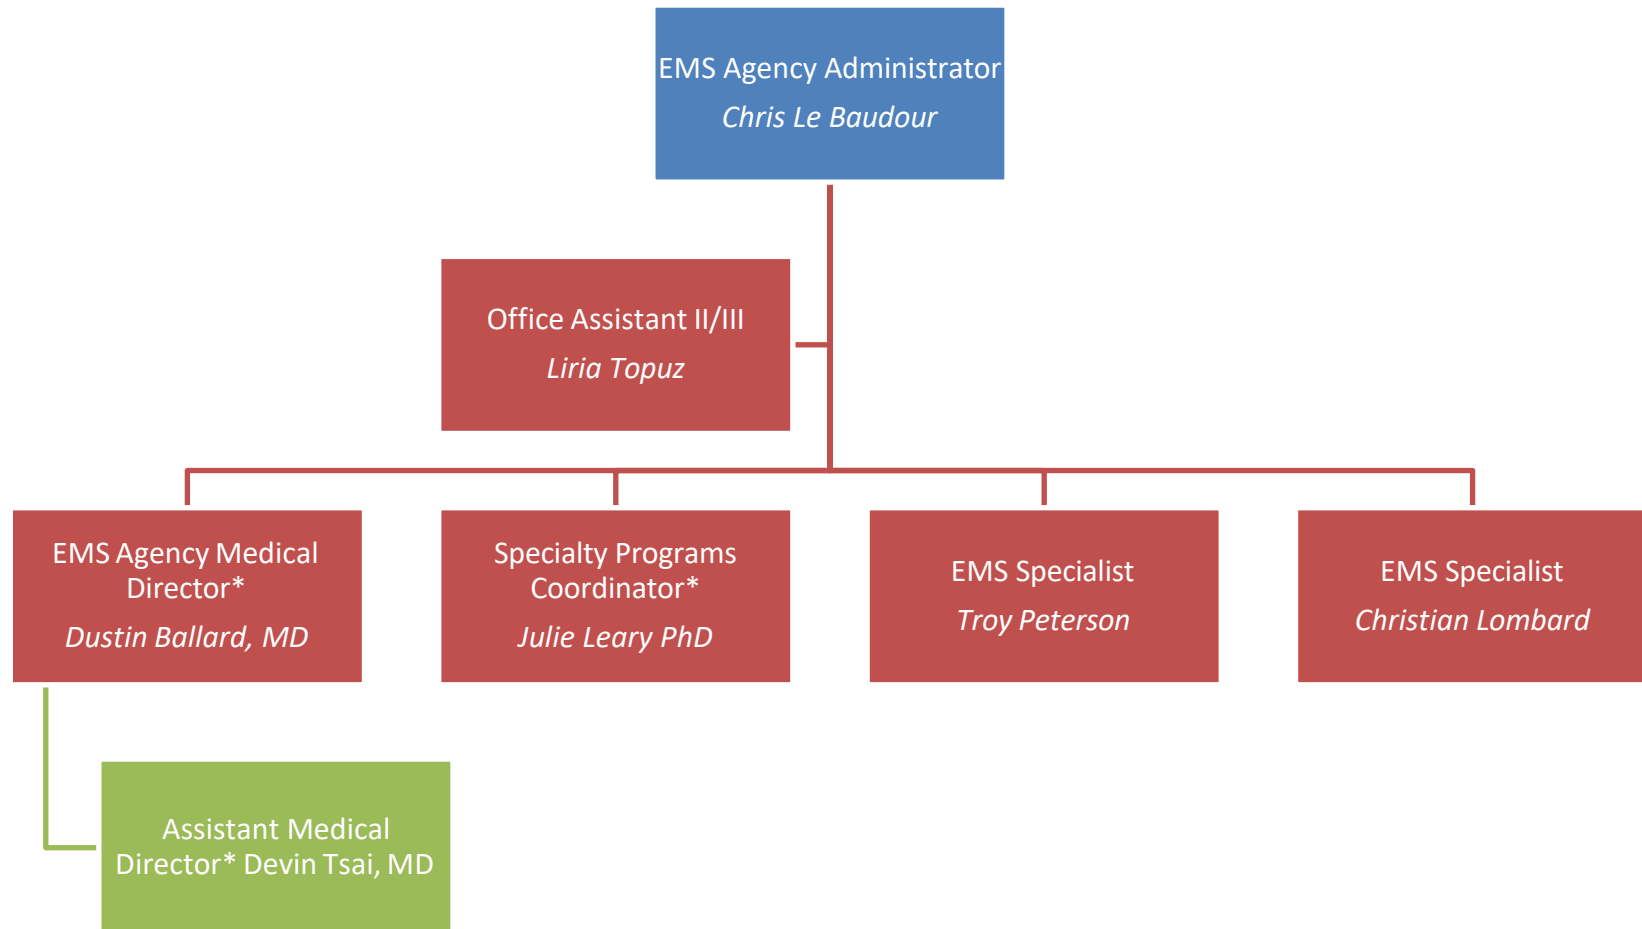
EMS Agency Administrator
Chris Le Baudour

Office Assistant II/III
Liria Topuz

EMS Agency Medical Director*
Dustin Ballard, MD

Specialty Programs Coordinator*
Julie Leary PhD

EMS Specialist
Troy Peterson

EMS Specialist
Christian Lombard

Assistant Medical Director* Devin Tsai, MD